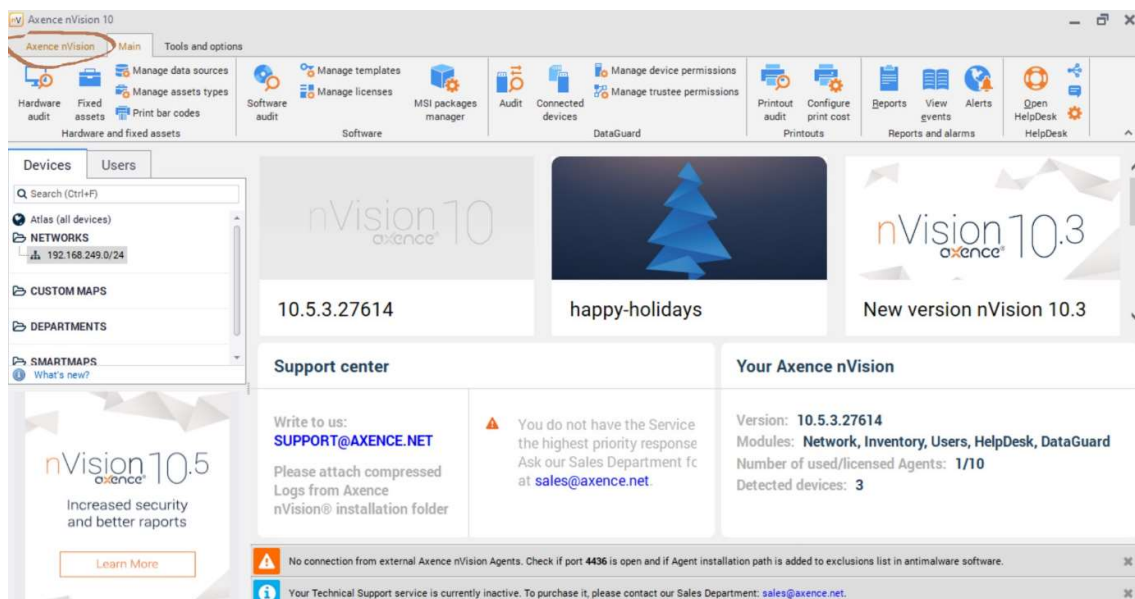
Axence nVision 10

Axence nVision | Main | Tools and options

Hardware audit | Fixed assets | Manage data sources | Manage assets types | Print bar codes
Hardware and fixed assets

Software audit | Manage templates | Manage licenses | MSI packages manager
Software

Audit | Connected devices | Manage device permissions | Manage trustee permissions
DataGuard

Printout audit | Configure print cost
Printouts

Reports | View events | Alerts
Reports and alarms

Open HelpDesk
HelpDesk

Devices | Users

Search (Ctrl+F)

Atlas (all devices)
NETWORKS
192.168.249.0/24

CUSTOM MAPS

DEPARTMENTS

SMARTMAPS

What's new?

nVision 10 axence

10.5.3.27614

happy-holidays

nVision 10.3 axence

New version nVision 10.3

nVision 10.5 axence

Increased security and better raports

Learn More

Support center

Write to us:
SUPPORT@AXENCE.NET

Please attach compressed Logs from Axence nVision® installation folder

You do not have the Service the highest priority response Ask our Sales Department fc at sales@axence.net.

Your Axence nVision

Version: 10.5.3.27614
Modules: Network, Inventory, Users, HelpDesk, DataGuard
Number of used/licensed Agents: 1/10
Detected devices: 3

No connection from external Axence nVision Agents. Check if port 4436 is open and if Agent installation path is added to exclusions list in antimalware software.

Your Technical Support service is currently inactive. To purchase it, please contact our Sales Department: sales@axence.net.